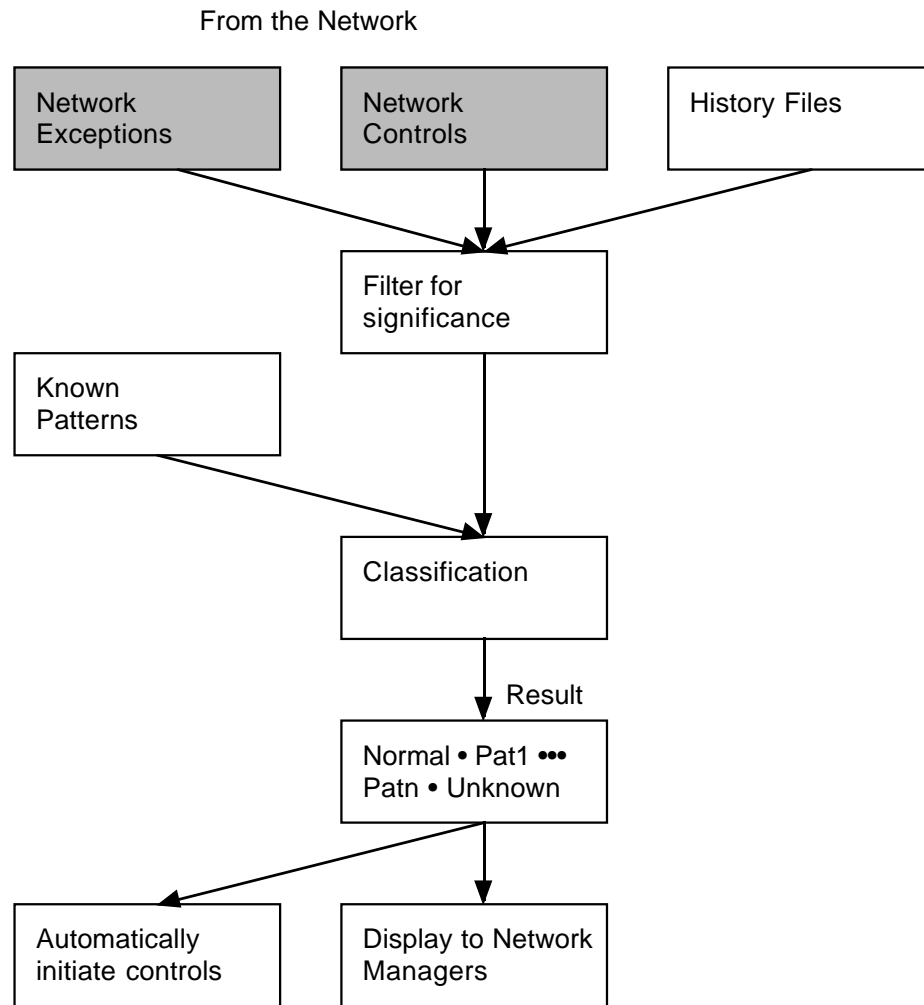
From the Network

Network Exceptions

Network Controls

History Files

Filter for significance

Known Patterns

Classification

Result

Normal • Pat1 ••• Patn • Unknown

Automatically initiate controls

Display to Network Managers